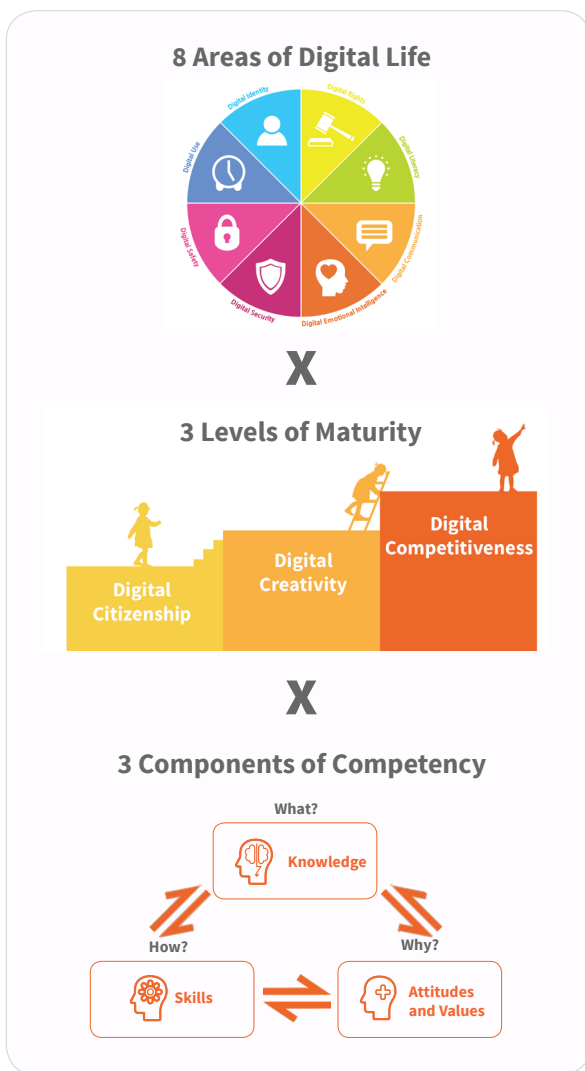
8 Areas of Digital Life

Digital Identity
Digital Rights
Digital Literacy
Digital Communication
Digital Emotional Intelligence
Digital Security
Digital Safety
Digital Use

X

3 Levels of Maturity

Digital Citizenship
Digital Creativity
Digital Competitiveness

X

3 Components of Competency

What?
Knowledge
How?
Why?
Skills
Attitudes and Values